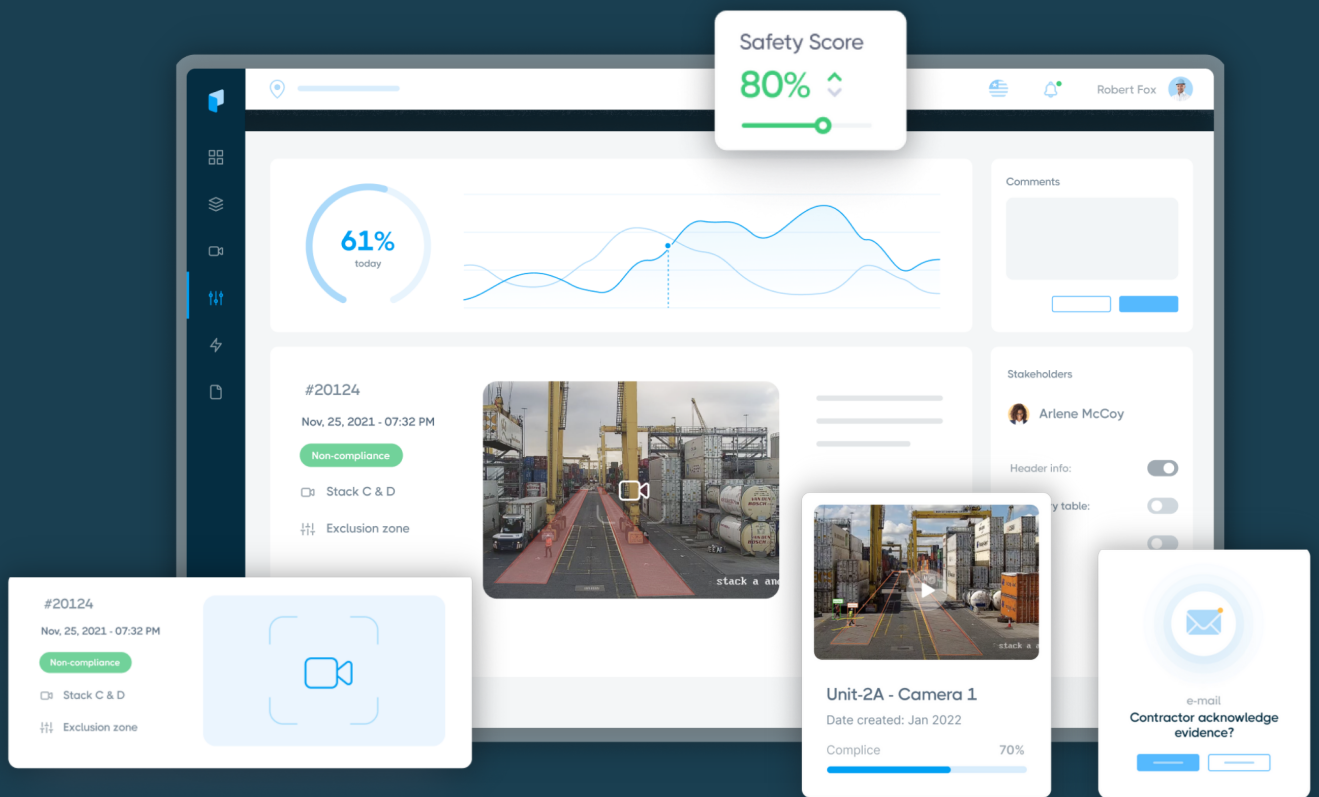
Safety Score
80%

Robert Fox

61%
today

Comments

#20124
Nov, 25, 2021 - 07:32 PM
Non-compliance
Stack C & D
Exclusion zone

stack a and

Stakeholders
Arlene McCoy
Header info:
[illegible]y table:

#20124
Nov, 25, 2021 - 07:32 PM
Non-compliance
Stack C & D
Exclusion zone

stack a and

Unit-2A - Camera 1
Date created: Jan 2022
Complice 70%

e-mail
Contractor acknowledge evidence?